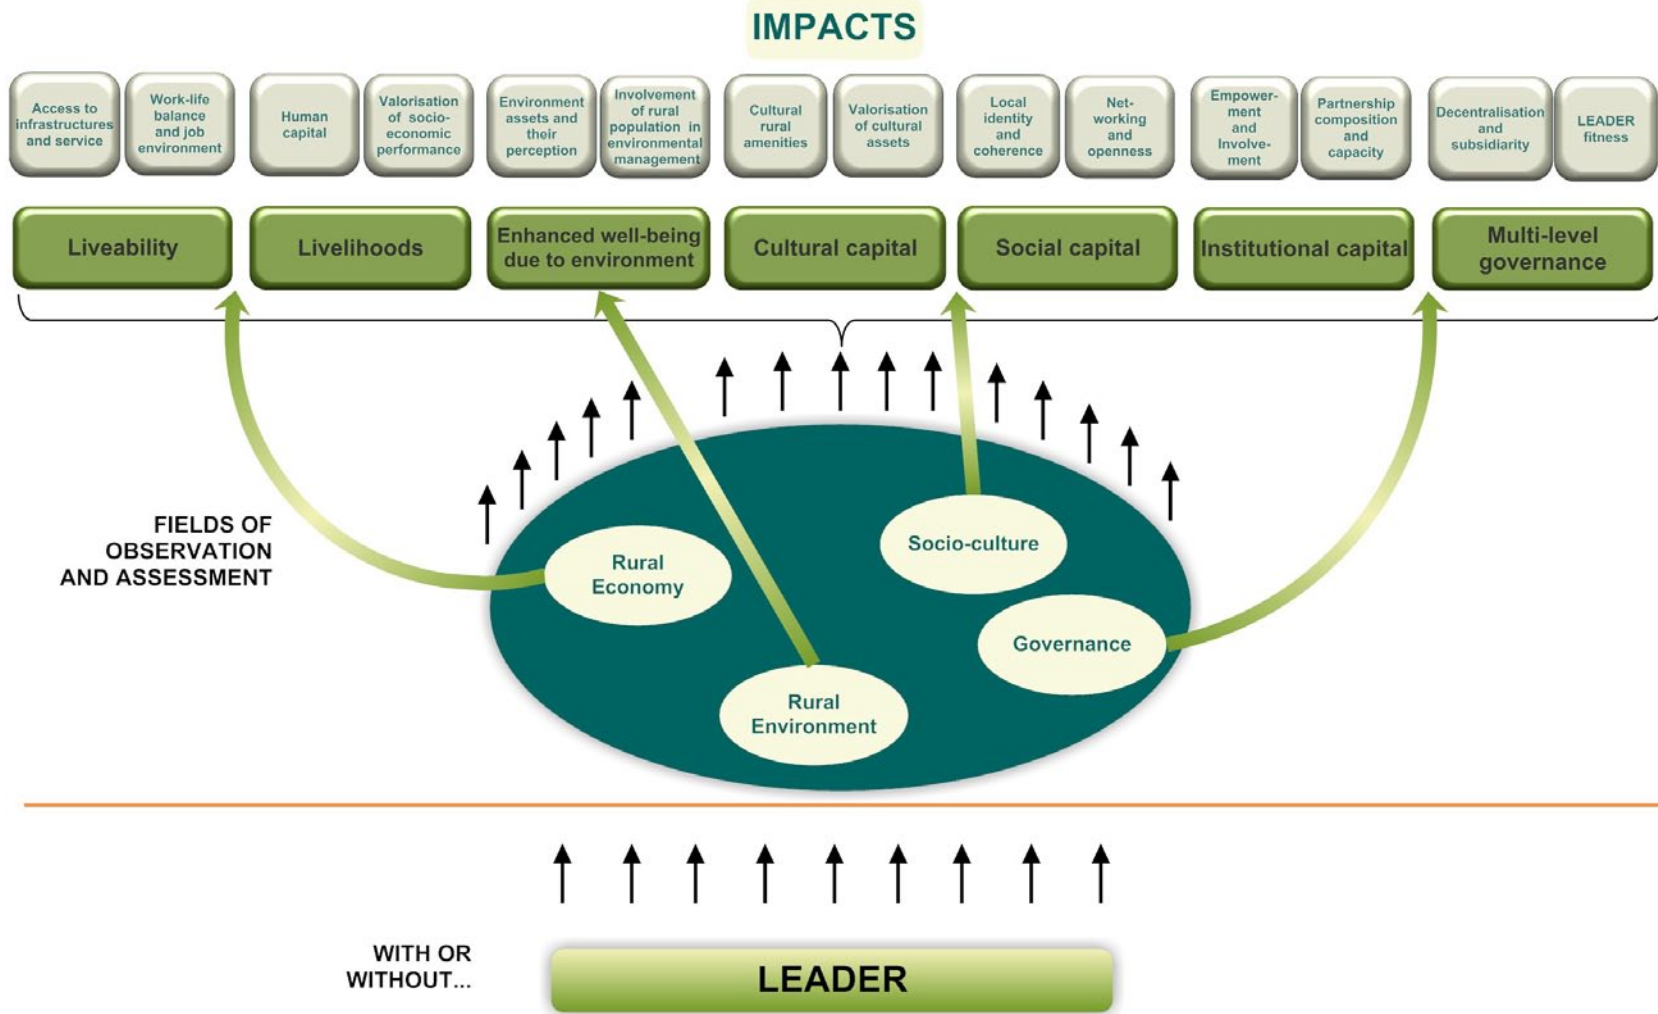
IMPACTS

Access to infrastructures and service

Work-life balance and job environment

Human capital

Valorisation of socio-economic performance

Environment assets and their perception

Involvement of rural population in environmental management

Cultural rural amenities

Valorisation of cultural assets

Local identity and coherence

Net-working and openness

Empower-ment and Involve-ment

Partnership composition and capacity

Decentralisation and subsidiarity

LEADER fitness

Liveability

Livelihoods

Enhanced well-being due to environment

Cultural capital

Social capital

Institutional capital

Multi-level governance

FIELDS OF OBSERVATION AND ASSESSMENT

Rural Economy

Socio-culture

Governance

Rural Environment

WITH OR WITHOUT...

LEADER